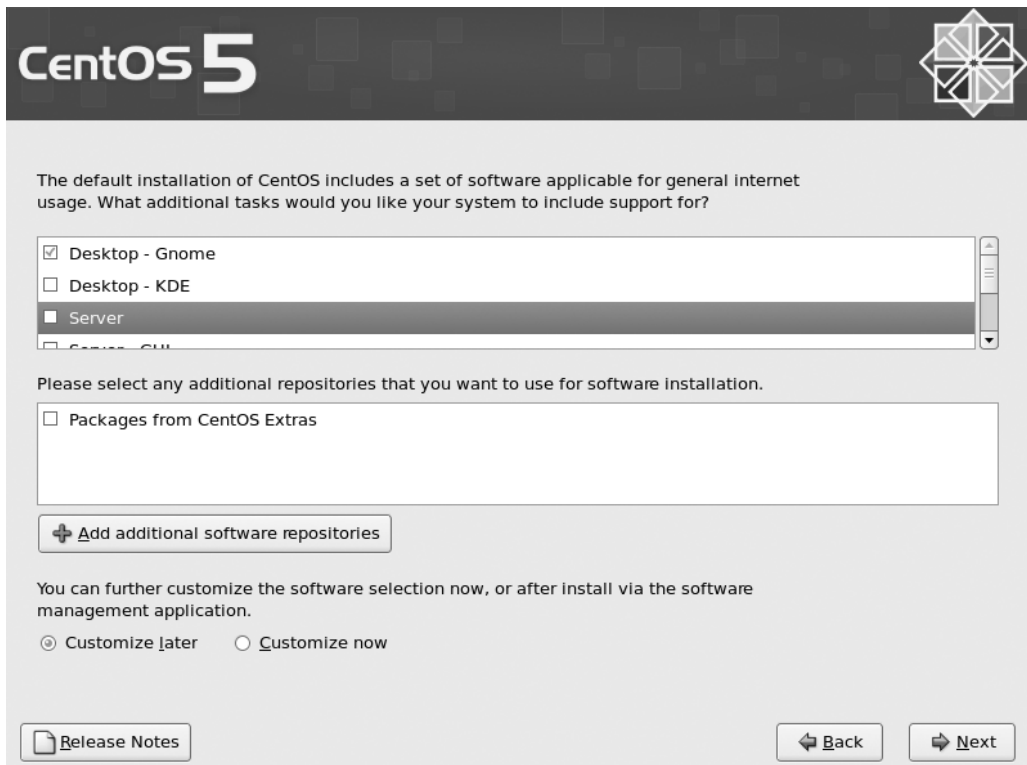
CentOS 5

The default installation of CentOS includes a set of software applicable for general internet usage. What additional tasks would you like your system to include support for?

☑ Desktop - Gnome
☐ Desktop - KDE
☐ Server
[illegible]

Please select any additional repositories that you want to use for software installation.

☐ Packages from CentOS Extras

Add additional software repositories

You can further customize the software selection now, or after install via the software management application.

◉ Customize later ○ Customize now

Release Notes

Back

Next